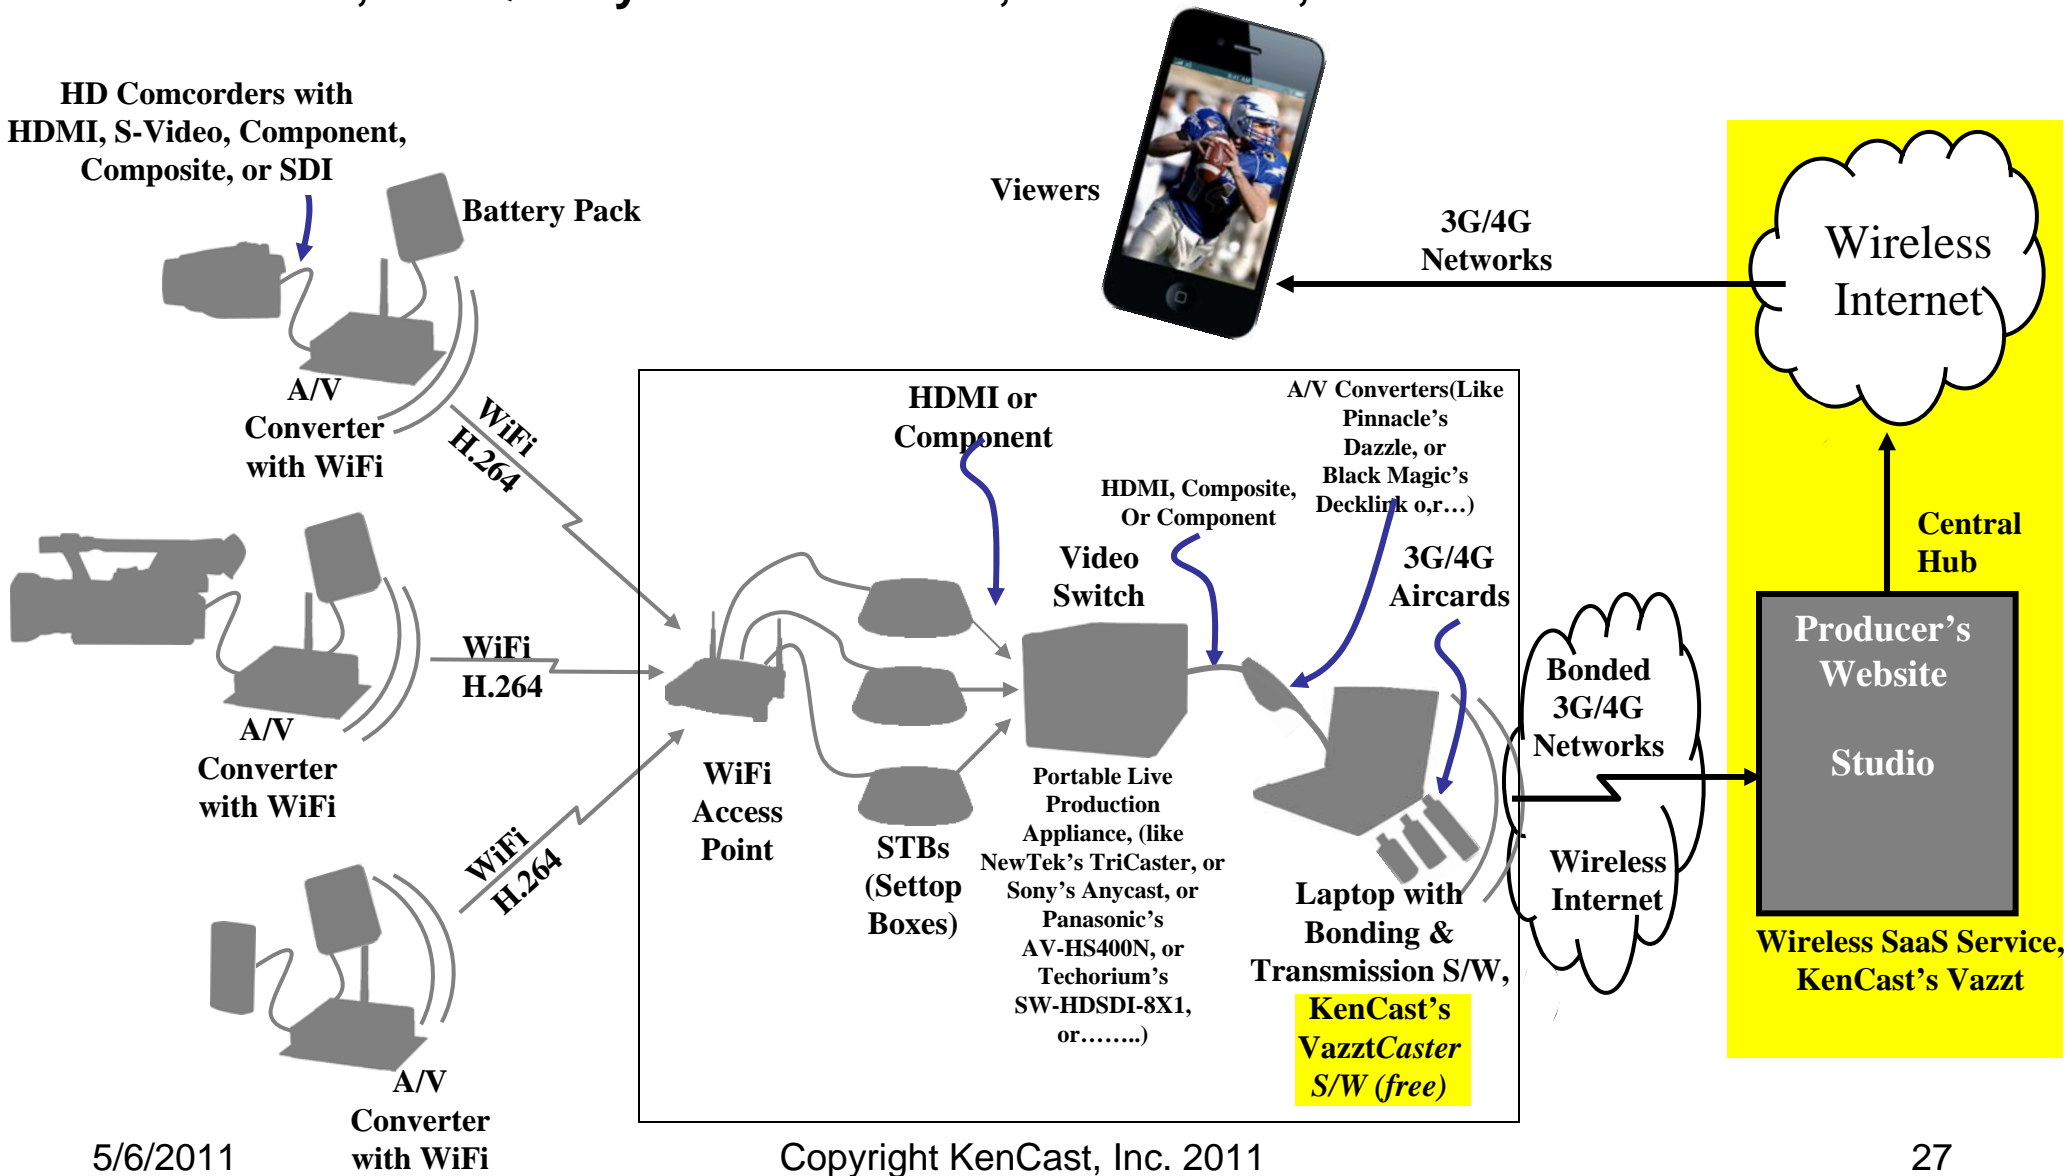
HD Comcorders with HDMI, S-Video, Component, Composite, or SDI

Battery Pack

A/V Converter with WiFi

WiFi H.264

WiFi H.264

A/V Converter with WiFi

WiFi H.264

A/V Converter with WiFi

Viewers

3G/4G Networks

Wireless Internet

Central Hub

Producer's Website

Studio

Wireless SaaS Service, KenCast's Vazzt

HDMI or Component

A/V Converters(Like Pinnacle's Dazzle, or Black Magic's Decklink o,r…)

HDMI, Composite, Or Component

Video Switch

3G/4G Aircards

WiFi Access Point

STBs (Settop Boxes)

Portable Live Production Appliance, (like NewTek's TriCaster, or Sony's Anycast, or Panasonic's AV-HS400N, or Techorium's SW-HDSDI-8X1, or……..)

Laptop with Bonding & Transmission S/W, KenCast's VazztCaster S/W (free)

Bonded 3G/4G Networks

Wireless Internet

5/6/2011

Copyright KenCast, Inc. 2011

27